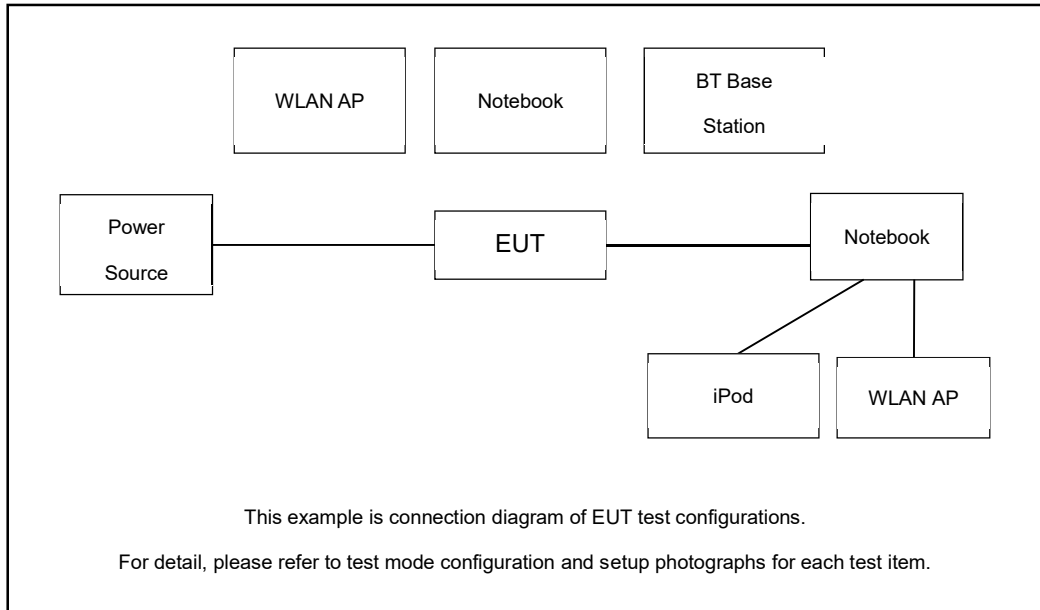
WLAN AP

Notebook

BT Base Station

Power Source

EUT

Notebook

iPod

WLAN AP

This example is connection diagram of EUT test configurations.

For detail, please refer to test mode configuration and setup photographs for each test item.